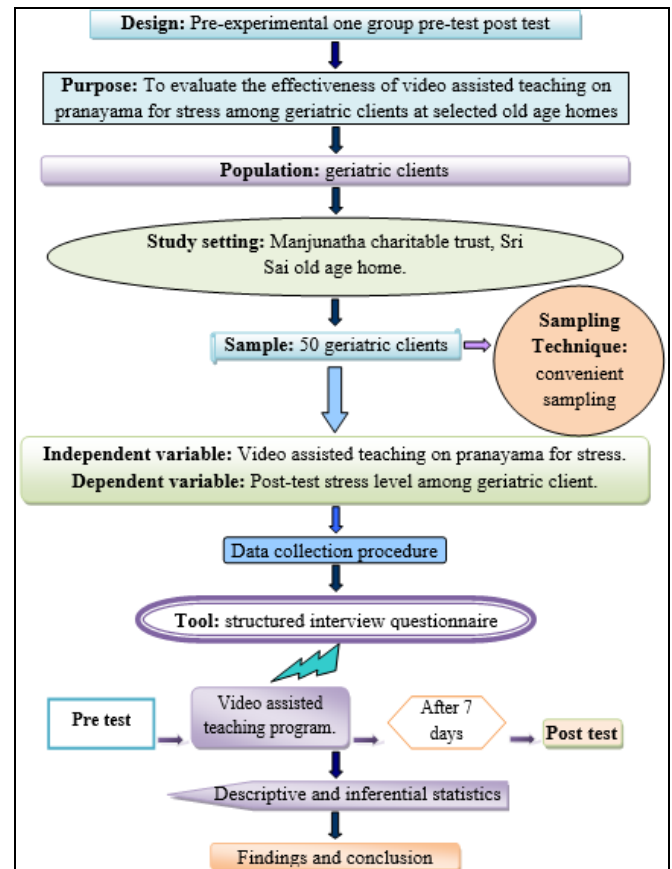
**Design:** Pre-experimental one group pre-test post test

**Purpose:** To evaluate the effectiveness of video assisted teaching on pranayama for stress among geriatric clients at selected old age homes

**Population:** geriatric clients

**Study setting:** Manjunatha charitable trust, Sri Sai old age home.

**Sample:** 50 geriatric clients

**Sampling Technique:** convenient sampling

**Independent variable:** Video assisted teaching on pranayama for stress.
**Dependent variable:** Post-test stress level among geriatric client.

Data collection procedure

**Tool:** structured interview questionnaire

**Pre test**

Video assisted teaching program.

After 7 days

**Post test**

Descriptive and inferential statistics

Findings and conclusion